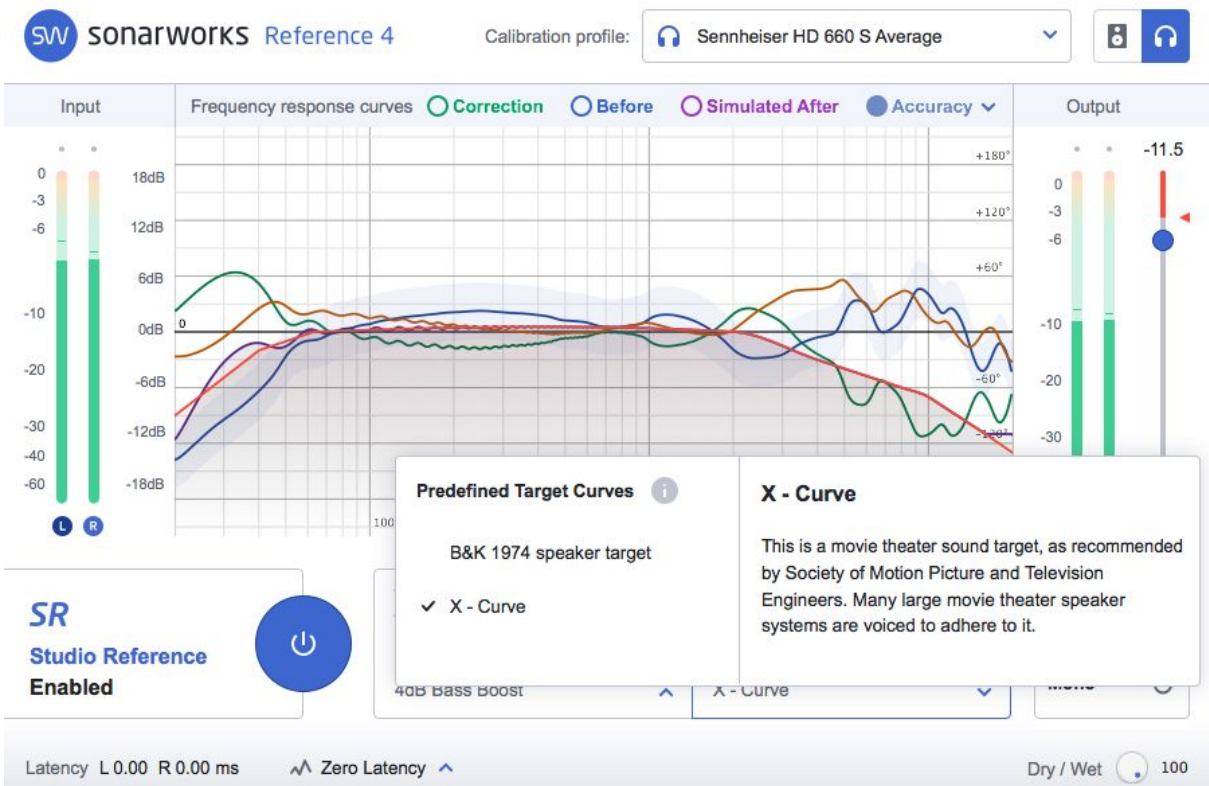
SW sonarworks Reference 4

Calibration profile: Sennheiser HD 660 S Average

Input

Frequency response curves Correction Before Simulated After Accuracy

Output

0
-3
-6
-10
-20
-30
-40
-60

L R

18dB
12dB
6dB
0dB
-6dB
-12dB
-18dB

0

+180°
+120°
+60°
-60°
-120°

100

-11.5

0
-3
-6
-10
-20
-30

Predefined Target Curves

B&K 1974 speaker target

✓ X - Curve

X - Curve

This is a movie theater sound target, as recommended by Society of Motion Picture and Television Engineers. Many large movie theater speaker systems are voiced to adhere to it.

SR
Studio Reference
Enabled

4dB Bass Boost

X - Curve

Mono

Latency L 0.00 R 0.00 ms

Zero Latency

Dry / Wet 100